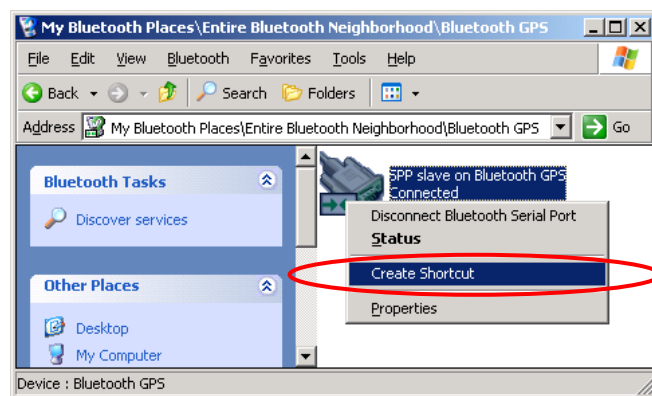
My Bluetooth Places\Entire Bluetooth Neighborhood\Bluetooth GPS

File Edit View Bluetooth Favorites Tools Help

Back Search Folders

Address My Bluetooth Places\Entire Bluetooth Neighborhood\Bluetooth GPS Go

Bluetooth Tasks

Discover services

Other Places

Desktop

My Computer

SPP slave on Bluetooth GPS
Connected

Disconnect Bluetooth Serial Port
Status
Create Shortcut
Properties

Device : Bluetooth GPS